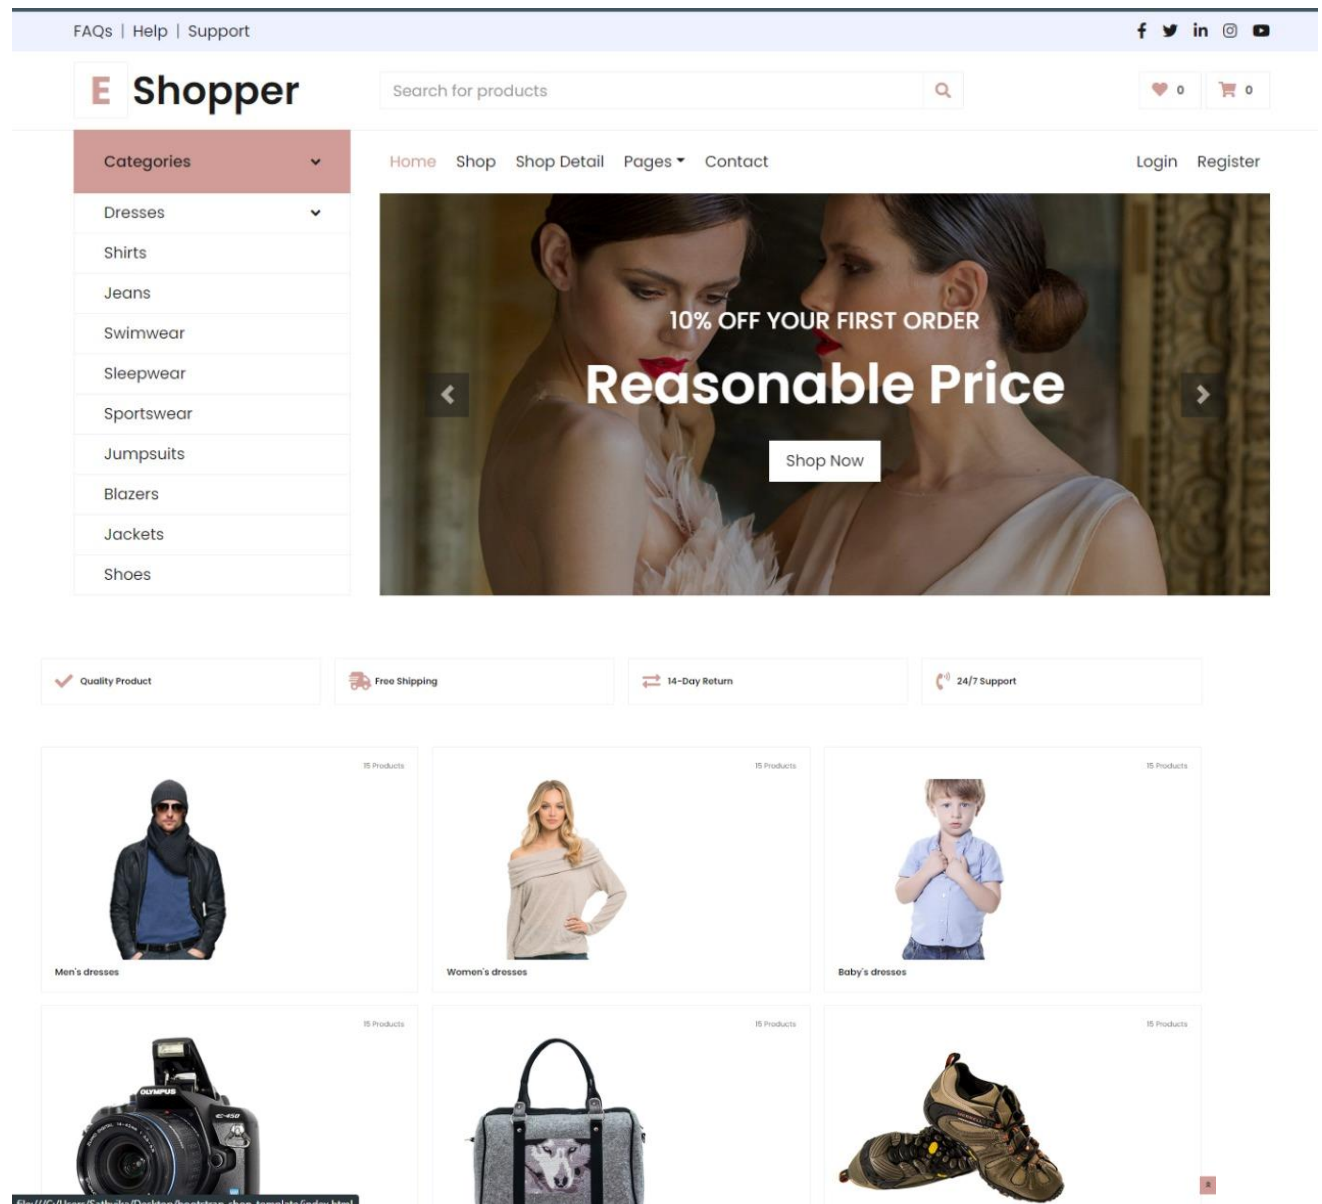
FAQs | Help | Support

E Shopper

Search for products

0 0

Categories

Dresses

Shirts

Jeans

Swimwear

Sleepwear

Sportswear

Jumpsuits

Blazers

Jackets

Shoes

Home Shop Shop Detail Pages Contact

Login Register

10% OFF YOUR FIRST ORDER

Reasonable Price

Shop Now

Quality Product

Free Shipping

14-Day Return

24/7 Support

15 Products

Men's dresses

15 Products

Women's dresses

15 Products

Baby's dresses

15 Products

15 Products

15 Products

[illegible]